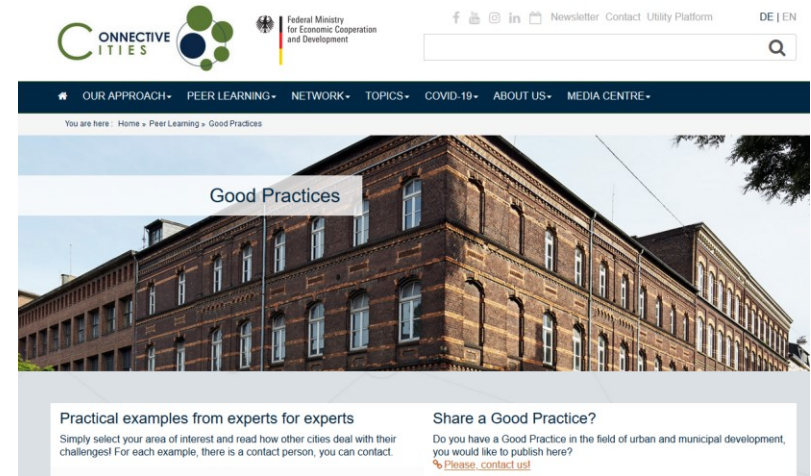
CONNECTIVE CITIES

Federal Ministry for Economic Cooperation and Development

Newsletter Contact Utility Platform DE | EN

OUR APPROACH PEER LEARNING NETWORK TOPICS COVID-19 ABOUT US MEDIA CENTRE

You are here : Home » Peer Learning » Good Practices

Good Practices

Practical examples from experts for experts

Simply select your area of interest and read how other cities deal with their challenges! For each example, there is a contact person, you can contact.

Share a Good Practice?

Do you have a Good Practice in the field of urban and municipal development, you would like to publish here?

Please, contact us!